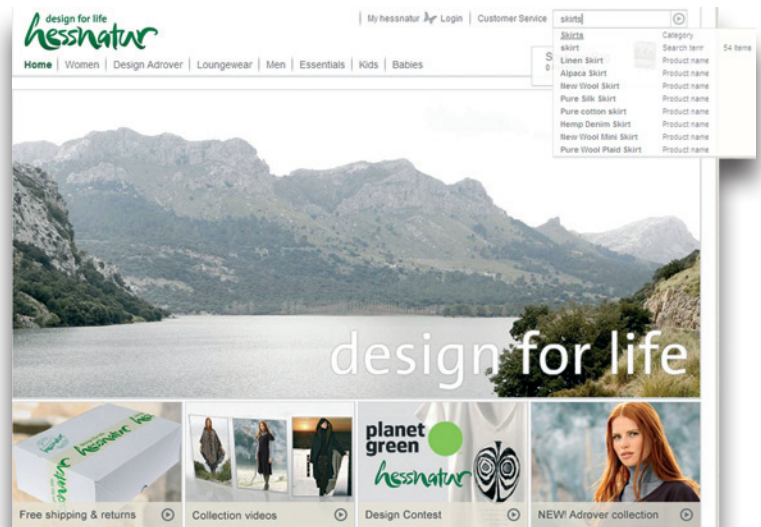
design for life
hessnatur

My hessnatur | Login | Customer Service | skirts

Home | Women | Design Adrover | Loungewear | Men | Essentials | Kids | Babies

| | | |
|---|---|---|
| Skirts | Category | |
| skirt | Search term | 54 items |
| Linen Skirt | Product name | |
| Alpaca Skirt | Product name | |
| New Wool Skirt | Product name | |
| Pure Silk Skirt | Product name | |
| Pure cotton skirt | Product name | |
| Hemp Denim Skirt | Product name | |
| New Wool Mini Skirt | Product name | |
| Pure Wool Plaid Skirt | Product name | |

design for life

hessnatur

Free shipping & returns

Collection videos

planet green
hessnatur

Design Contest

NEW! Adrover collection